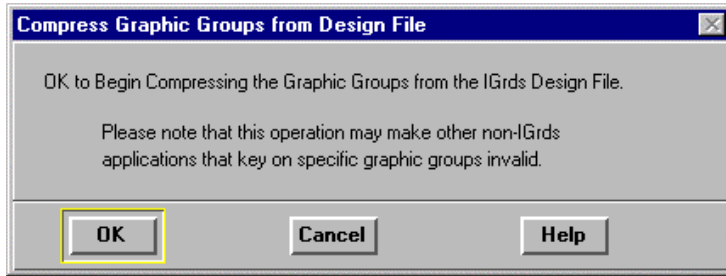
Compress Graphic Groups from Design File

OK to Begin Compressing the Graphic Groups from the IGrds Design File.

Please note that this operation may make other non-IGrds applications that key on specific graphic groups invalid.

OK

Cancel

Help